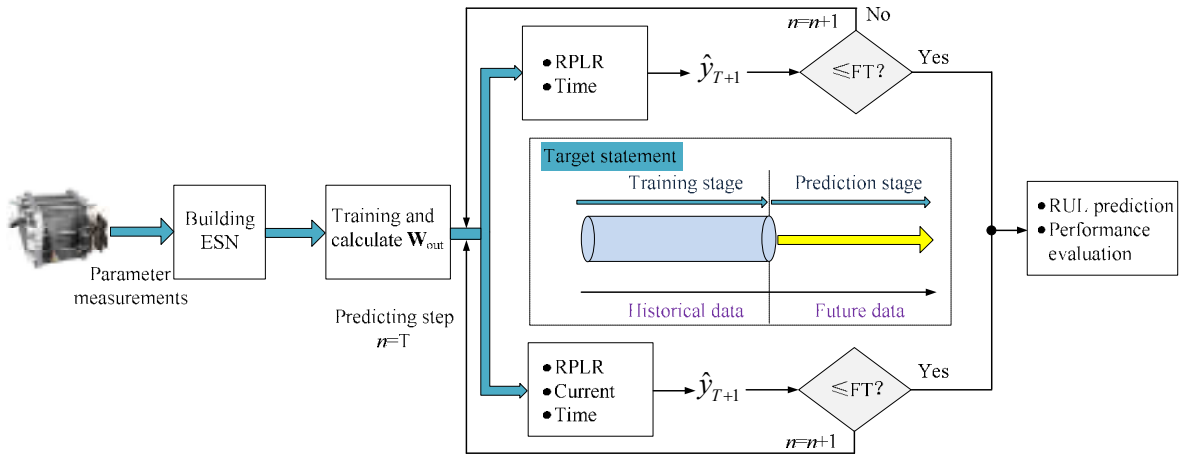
Parameter measurements

Building ESN

Training and calculate $\mathbf{W}_{\text{out}}$

Predicting step $n$=T

$n$=$n$+1

No

• RPLR
• Time

$\hat{y}_{T+1}$

$\leqslant$FT?

Yes

Target statement

Training stage

Prediction stage

Historical data

Future data

• RPLR
• Current
• Time

$\hat{y}_{T+1}$

$\leqslant$FT?

Yes

$n$=$n$+1

• RUL prediction
• Performance evaluation